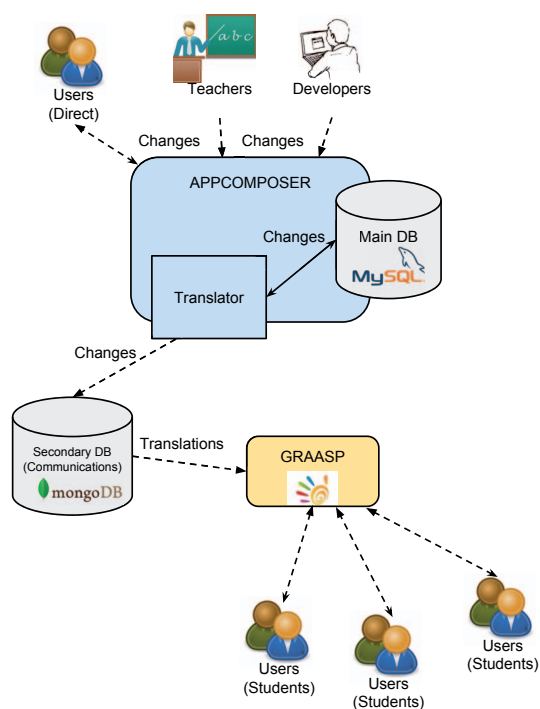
Users (Direct)

a b c

Teachers

Developers

Changes

Changes

APPCOMPOSER

Changes

Main DB

MySQL

Translator

Changes

Secondary DB (Communications)

mongoDB

Translations

GRAASP

Users (Students)

Users (Students)

Users (Students)